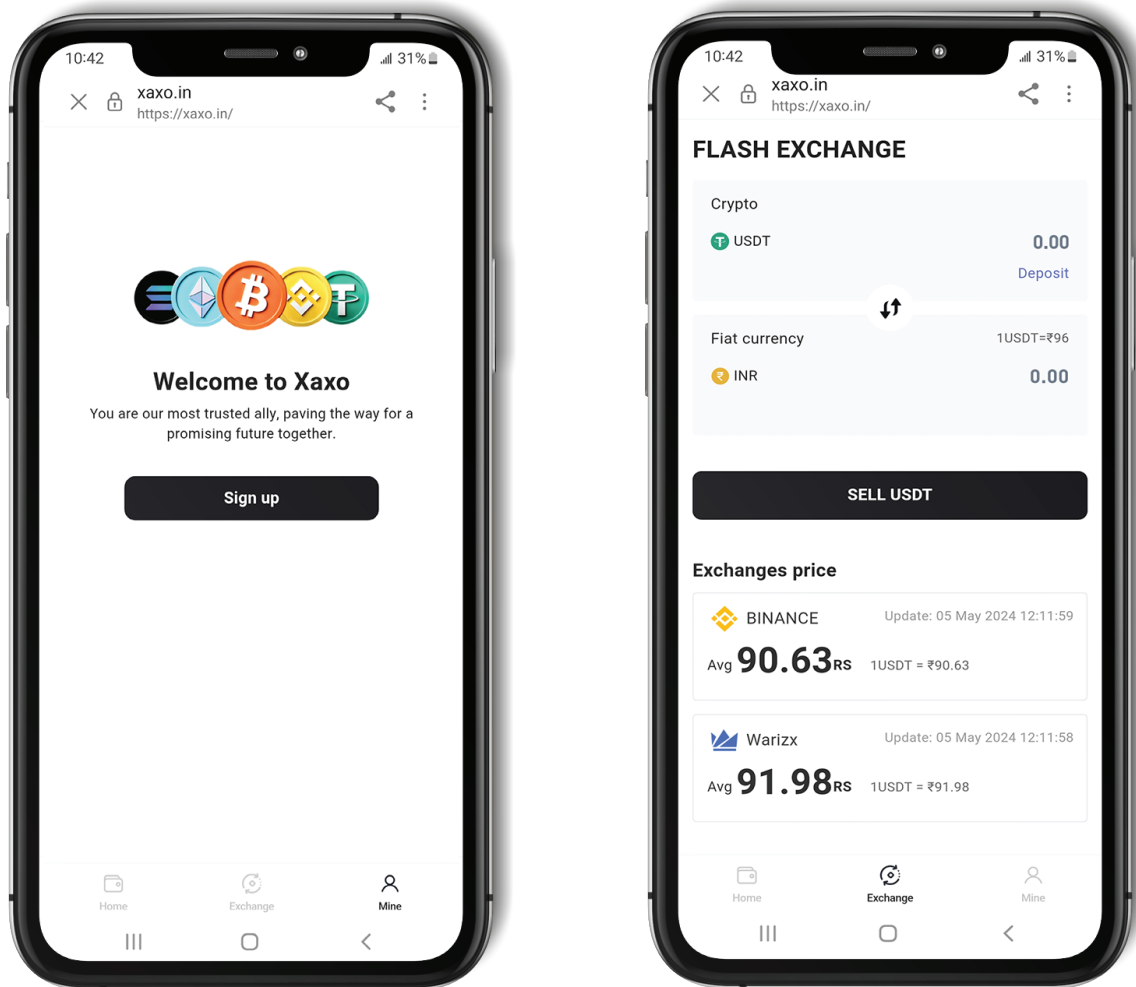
10:42
31%

xaxo.in
https://xaxo.in/

Welcome to Xaxo

You are our most trusted ally, paving the way for a promising future together.

Sign up

Home
Exchange
Mine

10:42
31%

xaxo.in
https://xaxo.in/

FLASH EXCHANGE

Crypto

USDT
0.00

Deposit

Fiat currency
1USDT=₹96

INR
0.00

SELL USDT

Exchanges price

BINANCE
Update: 05 May 2024 12:11:59

Avg 90.63RS
1USDT = ₹90.63

Warizx
Update: 05 May 2024 12:11:58

Avg 91.98RS
1USDT = ₹91.98

Home
Exchange
Mine